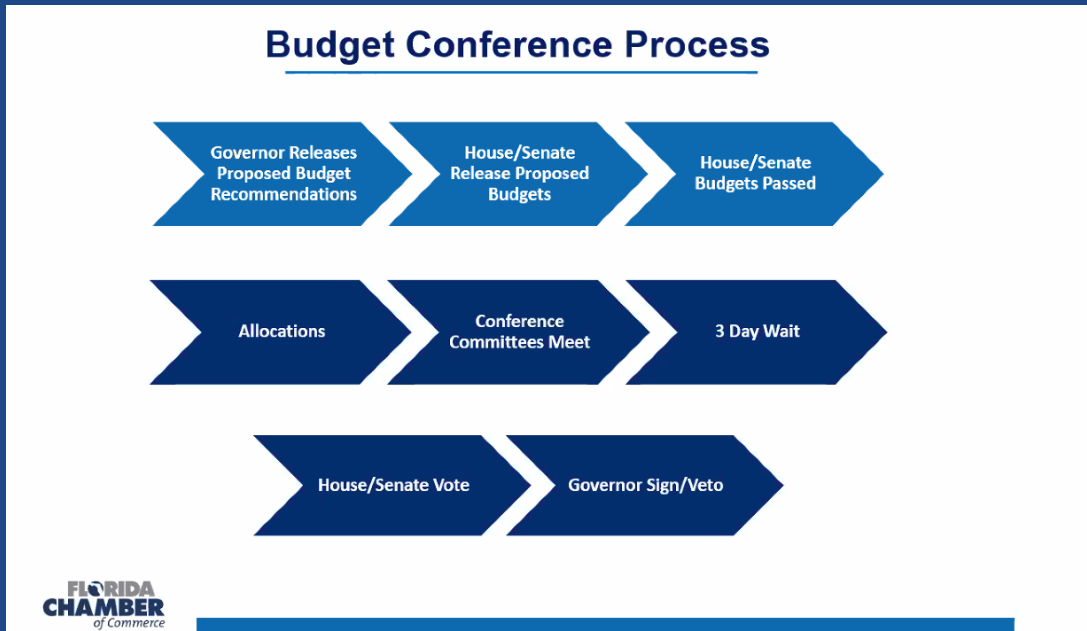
Budget Conference Process

Governor Releases Proposed Budget Recommendations

House/Senate Release Proposed Budgets

House/Senate Budgets Passed

Allocations

Conference Committees Meet

3 Day Wait

House/Senate Vote

Governor Sign/Veto

FLORIDA CHAMBER of Commerce